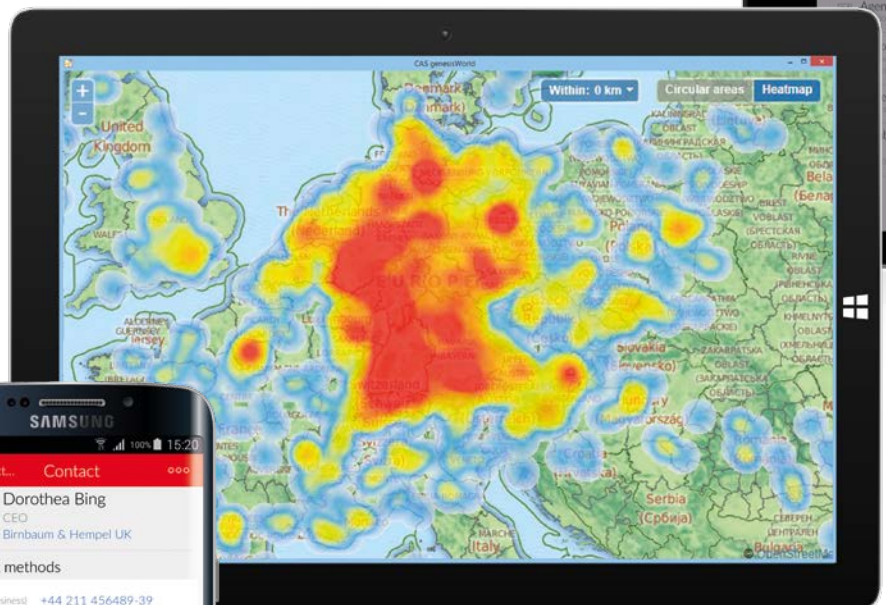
CAS genesisWorld

Within: 0 km

Circular areas

Heatmap

United Kingdom

Denmark

The Netherlands

Belarus

Slovakia

Switzerland

Serbia (Србија)

Bulgaria

Italy

Croatia

Jersey

© OpenStreetMap

SAMSUNG

100% 15:20

Contact

Dorothea Bing

CEO

Birnbaum & Hempel UK

methods

+44 211 456489-39